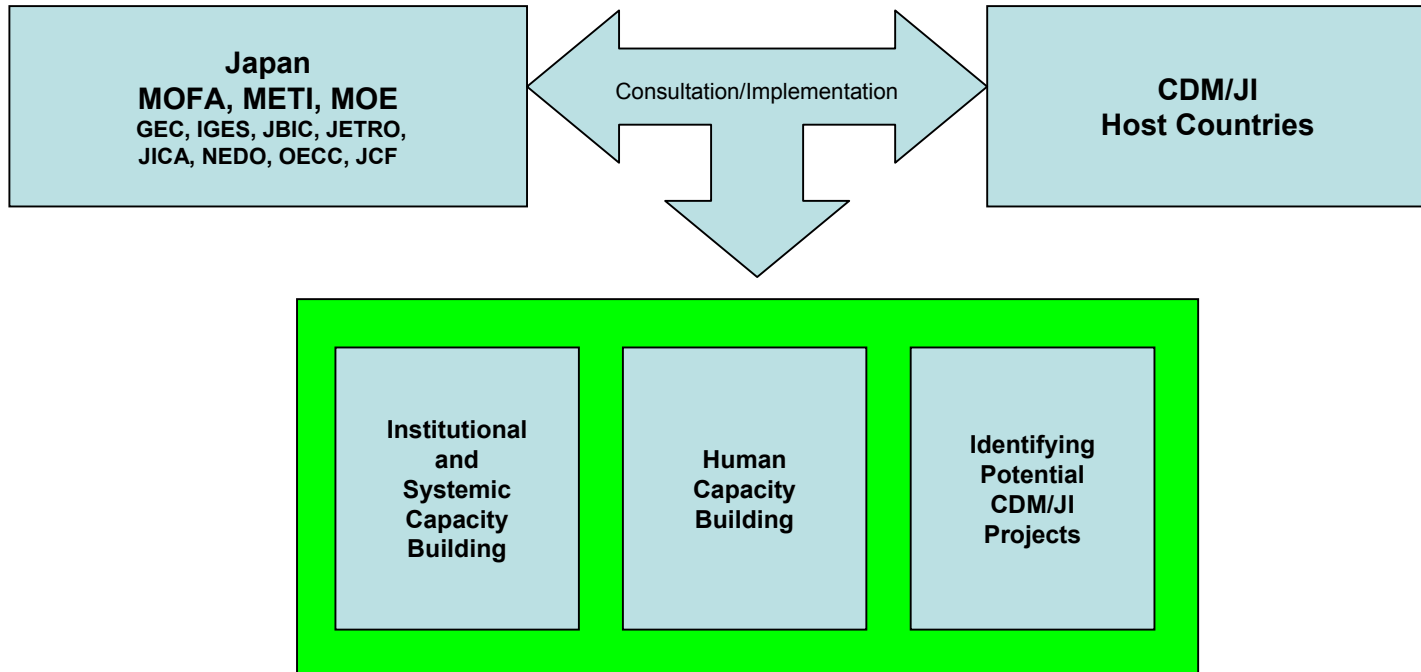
Japan
MOFA, METI, MOE
GEC, IGES, JBIC, JETRO, JICA, NEDO, OECC, JCF

Consultation/Implementation

CDM/JI
Host Countries

Institutional and Systemic Capacity Building

Human Capacity Building

Identifying Potential CDM/JI Projects